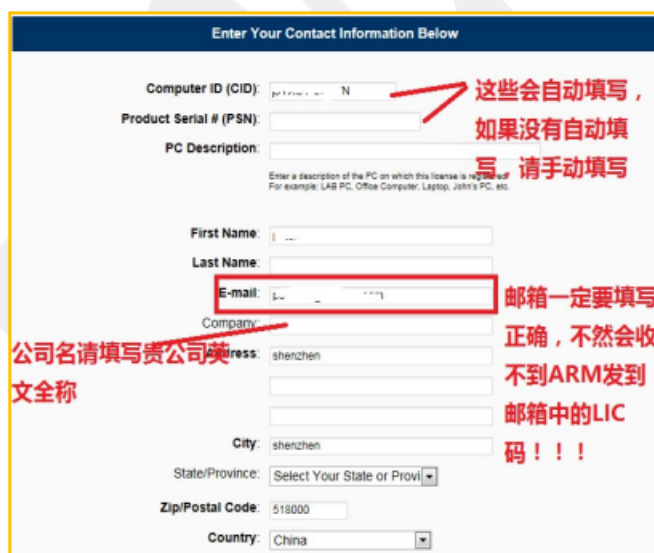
Enter Your Contact Information Below

Computer ID (CID): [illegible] N

Product Serial # (PSN):

PC Description:

Enter a description of the PC on which this license is registered. For example: LAB PC, Office Computer, Laptop, John's PC, etc.

这些会自动填写，如果没有自动填写，请手动填写

First Name: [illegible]

Last Name:

E-mail: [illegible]

邮箱一定要填写正确，不然会收不到ARM发到邮箱中的LIC码！！！

Company:

公司名请填写贵公司英文全称

Address: shenzhen

City: shenzhen

State/Province: Select Your State or Provi

Zip/Postal Code: 518000

Country: China